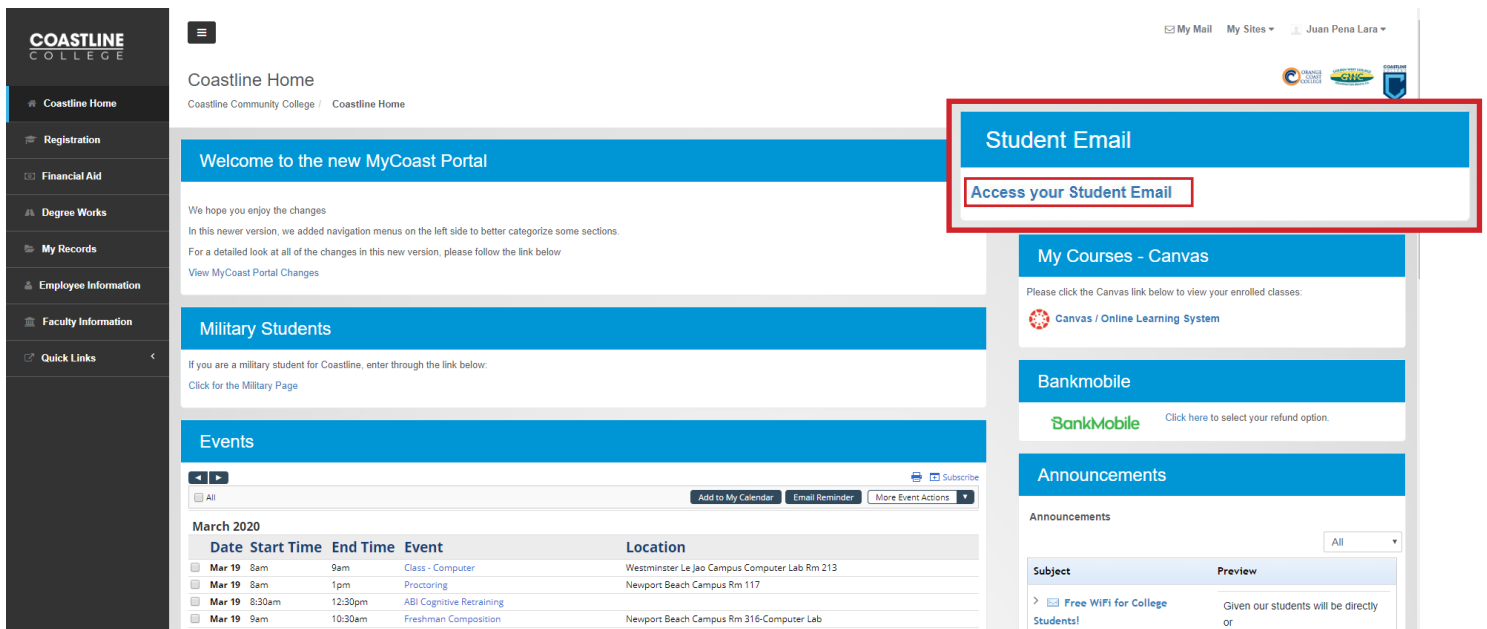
COASTLINE
COLLEGE

Coastline Home
Registration
Financial Aid
Degree Works
My Records
Employee Information
Faculty Information
Quick Links

My Mail My Sites Juan Pena Lara

Coastline Home
Coastline Community College / Coastline Home

Welcome to the new MyCoast Portal

We hope you enjoy the changes
In this newer version, we added navigation menus on the left side to better categorize some sections.
For a detailed look at all of the changes in this new version, please follow the link below
View MyCoast Portal Changes

Military Students

If you are a military student for Coastline, enter through the link below:
Click for the Military Page

Events

Subscribe
All
Add to My Calendar Email Reminder More Event Actions

March 2020

| Date | Start Time | End Time | Event | Location |
|---|---|---|---|---|
| Mar 19 | 8am | 9am | Class - Computer | Westminster Le Jao Campus Computer Lab Rm 213 |
| Mar 19 | 8am | 1pm | Proctoring | Newport Beach Campus Rm 117 |
| Mar 19 | 8:30am | 12:30pm | ABI Cognitive Retraining | |
| Mar 19 | 9am | 10:30am | Freshman Composition | Newport Beach Campus Rm 316-Computer Lab |

Student Email
Access your Student Email

My Courses - Canvas
Please click the Canvas link below to view your enrolled classes:
Canvas / Online Learning System

Bankmobile
BankMobile
Click here to select your refund option.

Announcements
Announcements
All

| Subject | Preview |
|---|---|
| Free WiFi for College Students! | Given our students will be directly or |